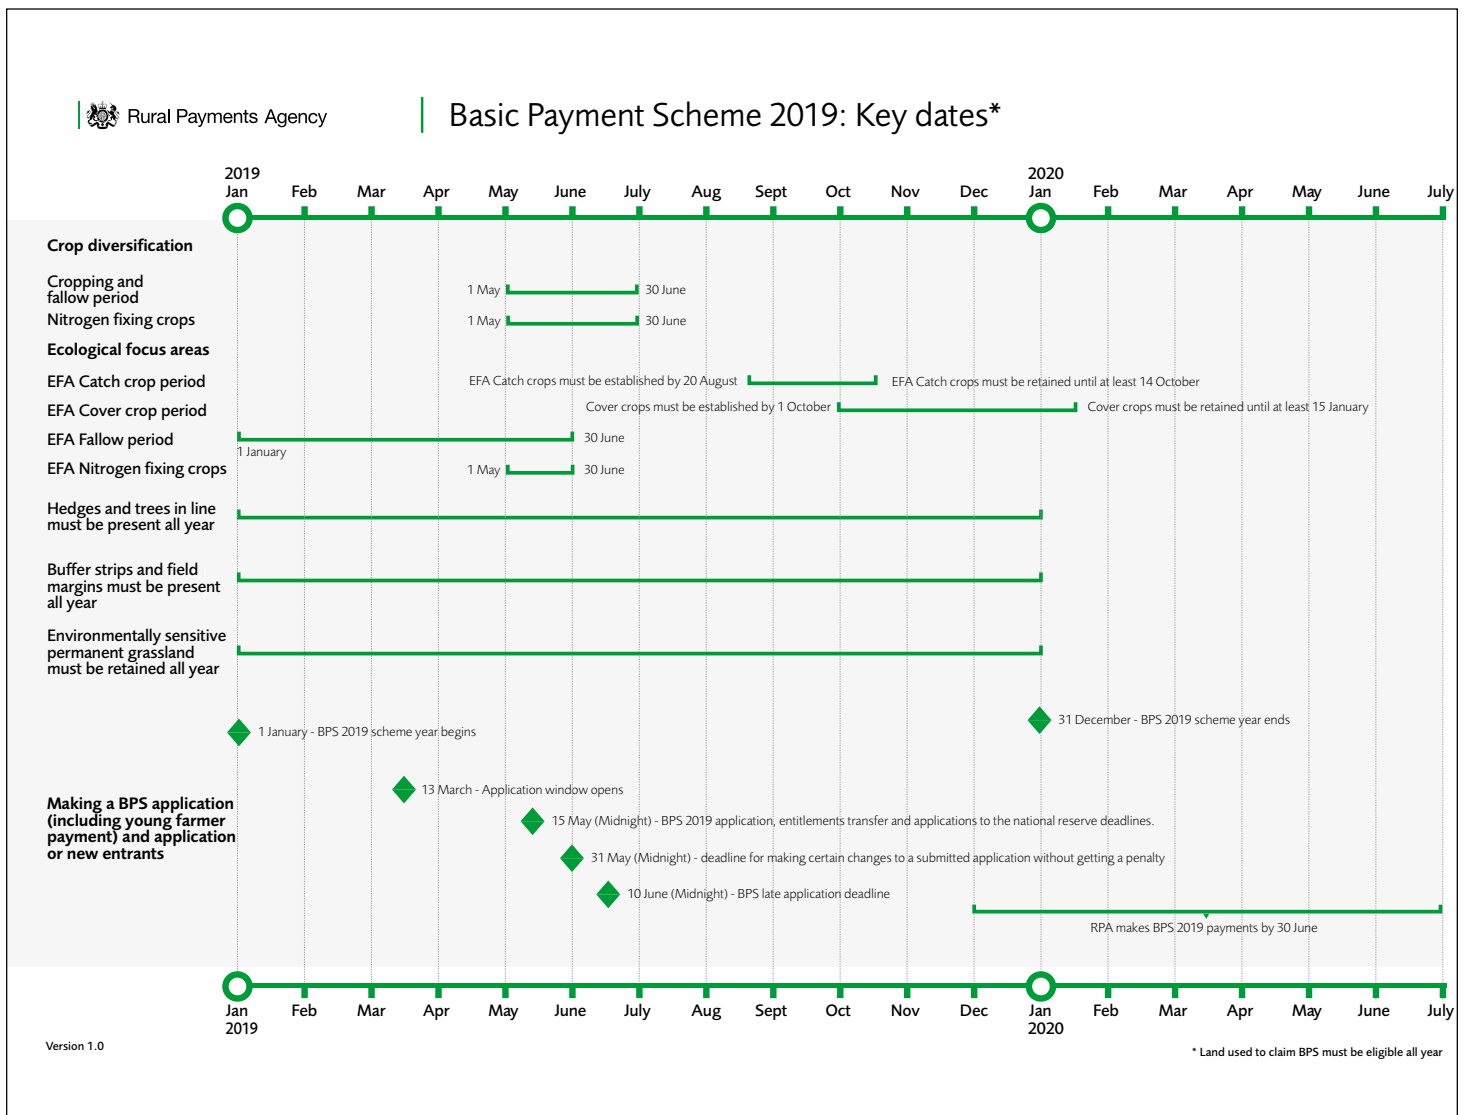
Rural Payments Agency

Basic Payment Scheme 2019: Key dates*

2019 Jan Feb Mar Apr May June July Aug Sept Oct Nov Dec 2020 Jan Feb Mar Apr May June July

**Crop diversification**

Cropping and fallow period 1 May 30 June

Nitrogen fixing crops 1 May 30 June

**Ecological focus areas**

EFA Catch crop period EFA Catch crops must be established by 20 August EFA Catch crops must be retained until at least 14 October

EFA Cover crop period Cover crops must be established by 1 October Cover crops must be retained until at least 15 January

EFA Fallow period 1 January 30 June

EFA Nitrogen fixing crops 1 May 30 June

Hedges and trees in line must be present all year

Buffer strips and field margins must be present all year

Environmentally sensitive permanent grassland must be retained all year

1 January - BPS 2019 scheme year begins

31 December - BPS 2019 scheme year ends

**Making a BPS application (including young farmer payment) and application or new entrants**

13 March - Application window opens

15 May (Midnight) - BPS 2019 application, entitlements transfer and applications to the national reserve deadlines.

31 May (Midnight) - deadline for making certain changes to a submitted application without getting a penalty

10 June (Midnight) - BPS late application deadline

RPA makes BPS 2019 payments by 30 June

Jan 2019 Feb Mar Apr May June July Aug Sept Oct Nov Dec Jan 2020 Feb Mar Apr May June July

Version 1.0

* Land used to claim BPS must be eligible all year